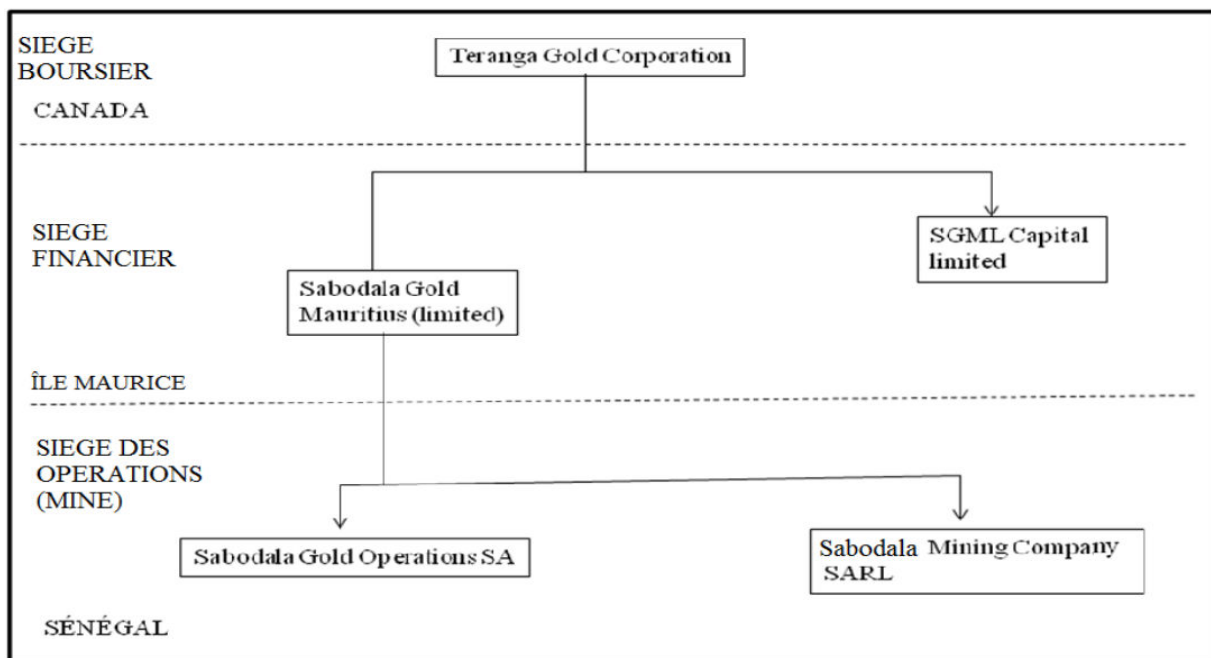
SIEGE BOURSIER

Teranga Gold Corporation

CANADA

SIEGE FINANCIER

SGML Capital limited

Sabodala Gold Mauritius (limited)

ÎLE MAURICE

SIEGE DES OPERATIONS (MINE)

Sabodala Gold Operations SA

Sabodala Mining Company SARL

SÉNÉGAL